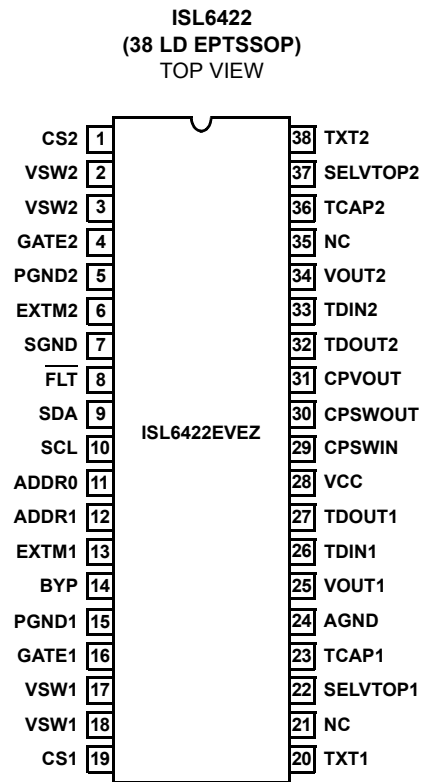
ISL6422
(38 LD EPTSSOP)
TOP VIEW

ISL6422EVEZ

| Pin Name | Pin | Pin | Pin Name |
|---|---|---|---|
| CS2 | 1 | 38 | TXT2 |
| VSW2 | 2 | 37 | SELVTOP2 |
| VSW2 | 3 | 36 | TCAP2 |
| GATE2 | 4 | 35 | NC |
| PGND2 | 5 | 34 | VOUT2 |
| EXTM2 | 6 | 33 | TDIN2 |
| SGND | 7 | 32 | TDOUT2 |
| $\overline{FLT}$ | 8 | 31 | CPVOUT |
| SDA | 9 | 30 | CPSWOUT |
| SCL | 10 | 29 | CPSWIN |
| ADDR0 | 11 | 28 | VCC |
| ADDR1 | 12 | 27 | TDOUT1 |
| EXTM1 | 13 | 26 | TDIN1 |
| BYP | 14 | 25 | VOUT1 |
| PGND1 | 15 | 24 | AGND |
| GATE1 | 16 | 23 | TCAP1 |
| VSW1 | 17 | 22 | SELVTOP1 |
| VSW1 | 18 | 21 | NC |
| CS1 | 19 | 20 | TXT1 |